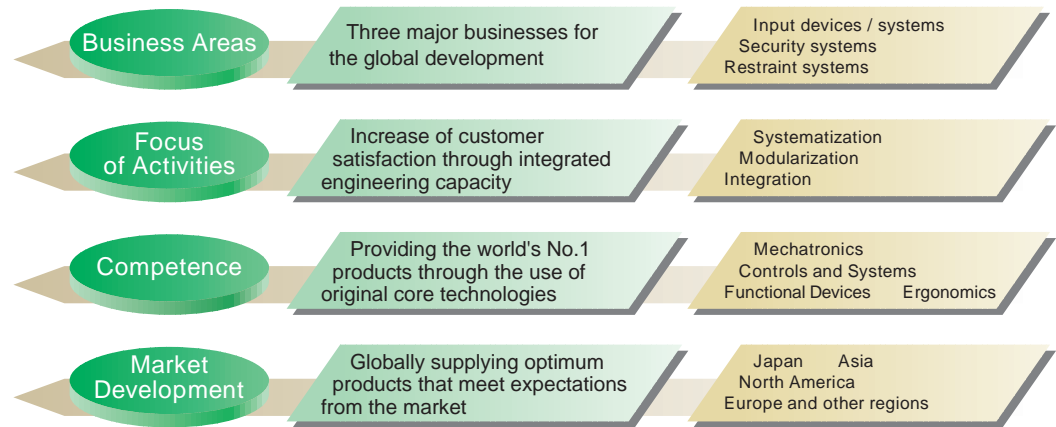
Business Areas

Three major businesses for the global development

Input devices / systems
Security systems
Restraint systems

Focus of Activities

Increase of customer satisfaction through integrated engineering capacity

Systematization
Modularization
Integration

Competence

Providing the world's No.1 products through the use of original core technologies

Mechatronics
Controls and Systems
Functional Devices Ergonomics

Market Development

Globally supplying optimum products that meet expectations from the market

Japan Asia
North America
Europe and other regions